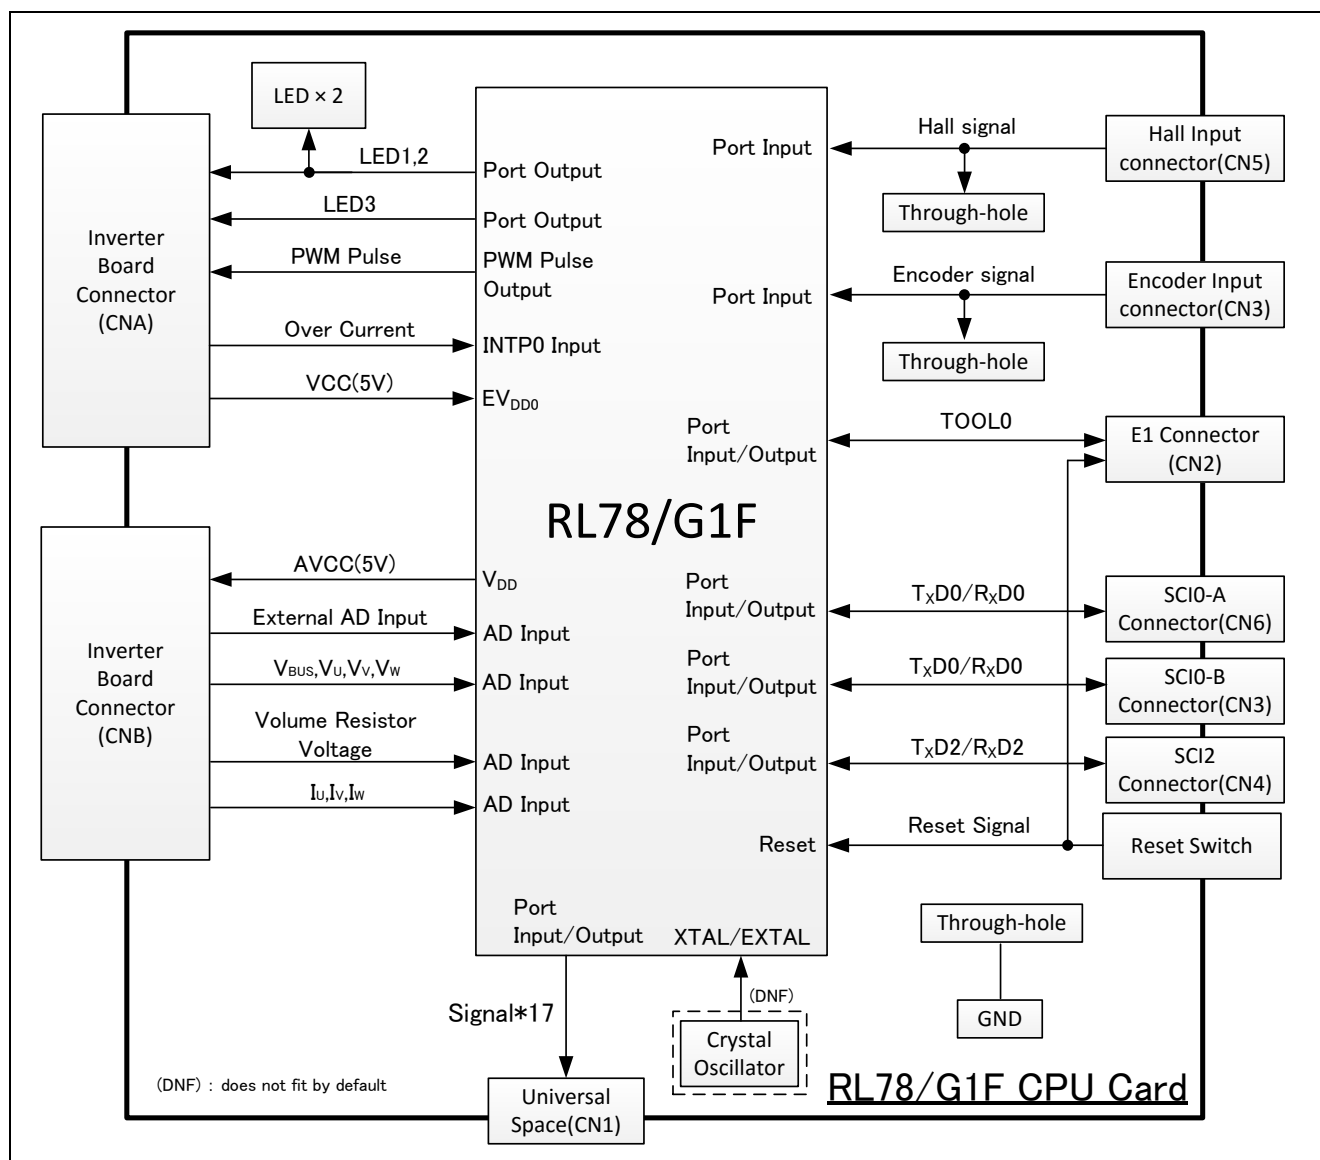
LED × 2

Inverter Board Connector (CNA)

LED1,2
LED3
PWM Pulse
Over Current
VCC(5V)

Port Output
Port Output
PWM Pulse Output
INTP0 Input
$EV_{DD0}$

Port Input
Port Input
Port Input/Output

Hall signal
Through-hole
Encoder signal
Through-hole
TOOL0

Hall Input connector(CN5)
Encoder Input connector(CN3)
E1 Connector (CN2)

RL78/G1F

Inverter Board Connector (CNB)

AVCC(5V)
External AD Input
$V_{BUS}$,$V_U$,$V_V$,$V_W$
Volume Resistor Voltage
$I_U$,$I_V$,$I_W$

$V_{DD}$
AD Input
AD Input
AD Input
AD Input

Port Input/Output
Port Input/Output
Port Input/Output
Reset

$T_XD0/R_XD0$
$T_XD0/R_XD0$
$T_XD2/R_XD2$
Reset Signal

SCI0-A Connector(CN6)
SCI0-B Connector(CN3)
SCI2 Connector(CN4)
Reset Switch

Port Input/Output
XTAL/EXTAL

Through-hole
GND

Signal*17
(DNF)
Crystal Oscillator

(DNF) : does not fit by default

Universal Space(CN1)

RL78/G1F CPU Card